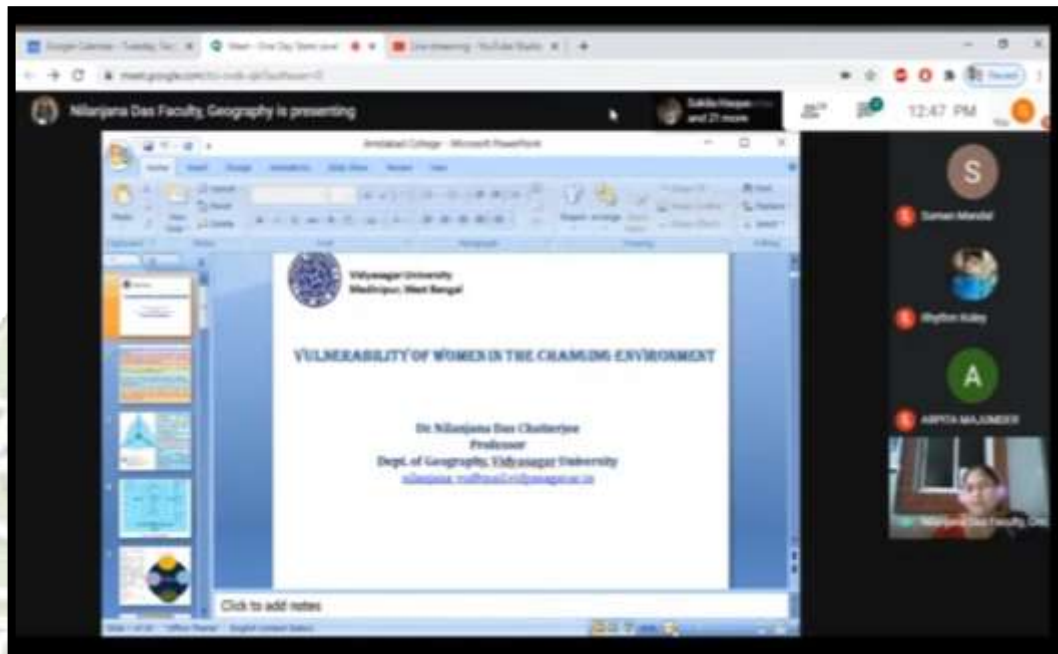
Google Calendar - Tuesday, Ja

Meet - One Day State Level

Live streaming - YouTube Studio

meet.google.com/

Paused

Nilanjana Das Faculty, Geography is presenting

Sakila Haque and 21 more

12:47 PM

You

S

Suman Mandal

Rhythm Koley

A

ARPITA MAJUMDER

Nilanjana Das Faculty, ONL

Amlabati College - Microsoft PowerPoint

Home Insert Design Animations Slide Show Review View

Layout

Reset

Delete

Paste

New Slide

Find

Replace

Select

Clipboard

Slides

Font

Paragraph

Drawing

Editing

Shape Fill

Shape Outline

Shape Effects

Shapes Arrange Quick Styles

Vidyasagar University
Medinipur, West Bengal

VULNERABILITY OF WOMEN IN THE CHANGING ENVIRONMENT

Dr Nilanjana Das Chatterjee
Professor
Dept. of Geography, Vidyasagar University
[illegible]

Click to add notes

Slide 1 of 20 Office Theme English (United States)